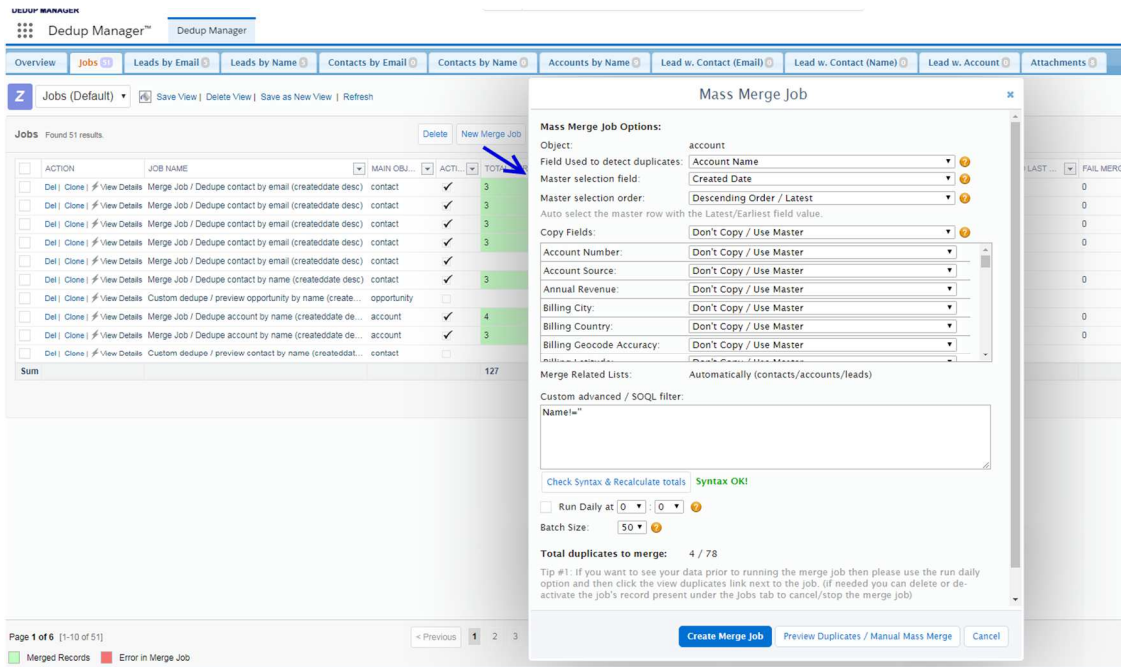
DEDUP MANAGER

Dedup Manager™ Dedup Manager

Overview | Jobs 51 | Leads by Email | Leads by Name | Contacts by Email | Contacts by Name | Accounts by Name | Lead w. Contact (Email) | Lead w. Contact (Name) | Lead w. Account | Attachments

Z Jobs (Default) ▾ Save View | Delete View | Save as New View | Refresh

Jobs Found 51 results.

Delete New Merge Job

| | ACTION | JOB NAME | MAIN OBJ... | ACTI... | TOTA... | LAST ... | FAIL MERG |
|---|---|---|---|---|---|---|---|
| | Del \| Clone \| View Details | Merge Job / Dedupe contact by email (createddate desc) | contact | ✓ | 3 | | 0 |
| | Del \| Clone \| View Details | Merge Job / Dedupe contact by email (createddate desc) | contact | ✓ | 3 | | 0 |
| | Del \| Clone \| View Details | Merge Job / Dedupe contact by email (createddate desc) | contact | ✓ | 3 | | 0 |
| | Del \| Clone \| View Details | Merge Job / Dedupe contact by email (createddate desc) | contact | ✓ | 3 | | 0 |
| | Del \| Clone \| View Details | Merge Job / Dedupe contact by email (createddate desc) | contact | ✓ | | | |
| | Del \| Clone \| View Details | Merge Job / Dedupe contact by name (createddate desc) | contact | ✓ | 3 | | 0 |
| | Del \| Clone \| View Details | Custom dedupe / preview opportunity by name (create... | opportunity | | | | |
| | Del \| Clone \| View Details | Merge Job / Dedupe account by name (createddate de... | account | ✓ | 4 | | 0 |
| | Del \| Clone \| View Details | Merge Job / Dedupe account by name (createddate de... | account | ✓ | 3 | | 0 |
| | Del \| Clone \| View Details | Custom dedupe / preview contact by name (createddat... | contact | | | | |
| Sum | | | | | 127 | | |

Page 1 of 6 [1-10 of 51]

< Previous 1 2 3

Merged Records Error in Merge Job

Mass Merge Job

Mass Merge Job Options:

Object: account

Field Used to detect duplicates: Account Name

Master selection field: Created Date

Master selection order: Descending Order / Latest

Auto select the master row with the Latest/Earliest field value.

Copy Fields: Don't Copy / Use Master

Account Number: Don't Copy / Use Master
Account Source: Don't Copy / Use Master
Annual Revenue: Don't Copy / Use Master
Billing City: Don't Copy / Use Master
Billing Country: Don't Copy / Use Master
Billing Geocode Accuracy: Don't Copy / Use Master

Merge Related Lists: Automatically (contacts/accounts/leads)

Custom advanced / SOQL filter:

Name!="

Check Syntax & Recalculate totals Syntax OK!

Run Daily at 0 : 0

Batch Size: 50

Total duplicates to merge: 4 / 78

Tip #1: If you want to see your data prior to running the merge job then please use the run daily option and then click the view duplicates link next to the job. (if needed you can delete or deactivate the job's record present under the Jobs tab to cancel/stop the merge job)

Create Merge Job Preview Duplicates / Manual Mass Merge Cancel